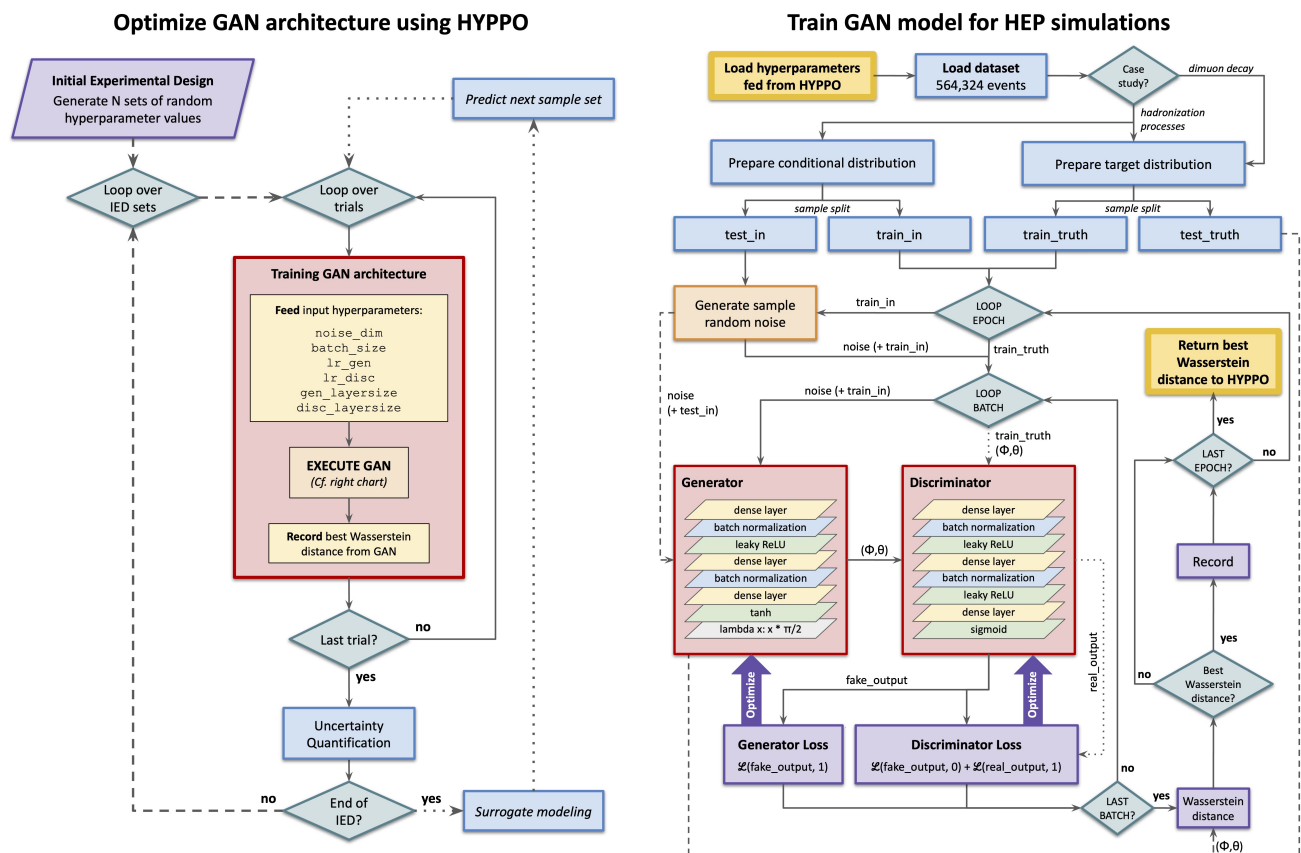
Optimize GAN architecture using HYPPO

Initial Experimental Design
Generate N sets of random hyperparameter values

Predict next sample set

Loop over IED sets

Loop over trials

Training GAN architecture

Feed input hyperparameters:
noise_dim
batch_size
lr_gen
lr_disc
gen_layersize
disc_layersize

EXECUTE GAN
(Cf. right chart)

Record best Wasserstein distance from GAN

Last trial?

no

yes

Uncertainty Quantification

no

End of IED?

yes

Surrogate modeling

Train GAN model for HEP simulations

Load hyperparameters fed from HYPPO

Load dataset
564,324 events

Case study?

dimuon decay

hadronization processes

Prepare conditional distribution

Prepare target distribution

sample split

sample split

test_in

train_in

train_truth

test_truth

Generate sample random noise

train_in

LOOP EPOCH

noise (+ train_in)

train_truth

Return best Wasserstein distance to HYPPO

noise (+ test_in)

noise (+ train_in)

LOOP BATCH

train_truth
(Φ,θ)

yes

LAST EPOCH?

no

Generator
dense layer
batch normalization
leaky ReLU
dense layer
batch normalization
dense layer
tanh
lambda x: x * π/2

(Φ,θ)

Discriminator
dense layer
batch normalization
leaky ReLU
dense layer
batch normalization
leaky ReLU
dense layer
sigmoid

real_output

Record

yes

Optimize

fake_output

Optimize

no

Best Wasserstein distance?

Generator Loss
$\mathscr{L}$(fake_output, 1)

Discriminator Loss
$\mathscr{L}$(fake_output, 0) + $\mathscr{L}$(real_output, 1)

no

LAST BATCH?

yes

Wasserstein distance

(Φ,θ)